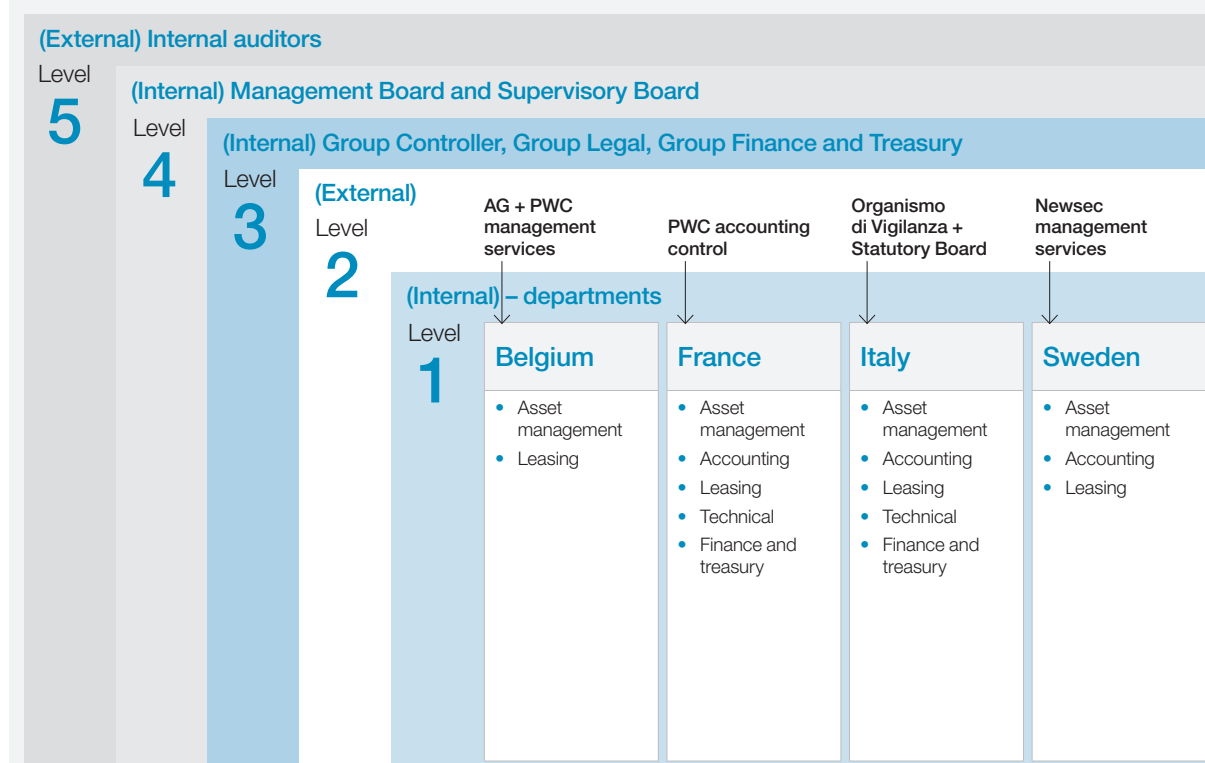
(External) Internal auditors

Level
5

(Internal) Management Board and Supervisory Board

Level
4

(Internal) Group Controller, Group Legal, Group Finance and Treasury

Level
3

(External)

Level
2

AG + PWC management services

PWC accounting control

Organismo di Vigilanza + Statutory Board

Newsec management services

(Internal) – departments

Level
1

| Belgium | France | Italy | Sweden |
|---|---|---|---|
| • Asset management<br>• Leasing | • Asset management<br>• Accounting<br>• Leasing<br>• Technical<br>• Finance and treasury | • Asset management<br>• Accounting<br>• Leasing<br>• Technical<br>• Finance and treasury | • Asset management<br>• Accounting<br>• Leasing |